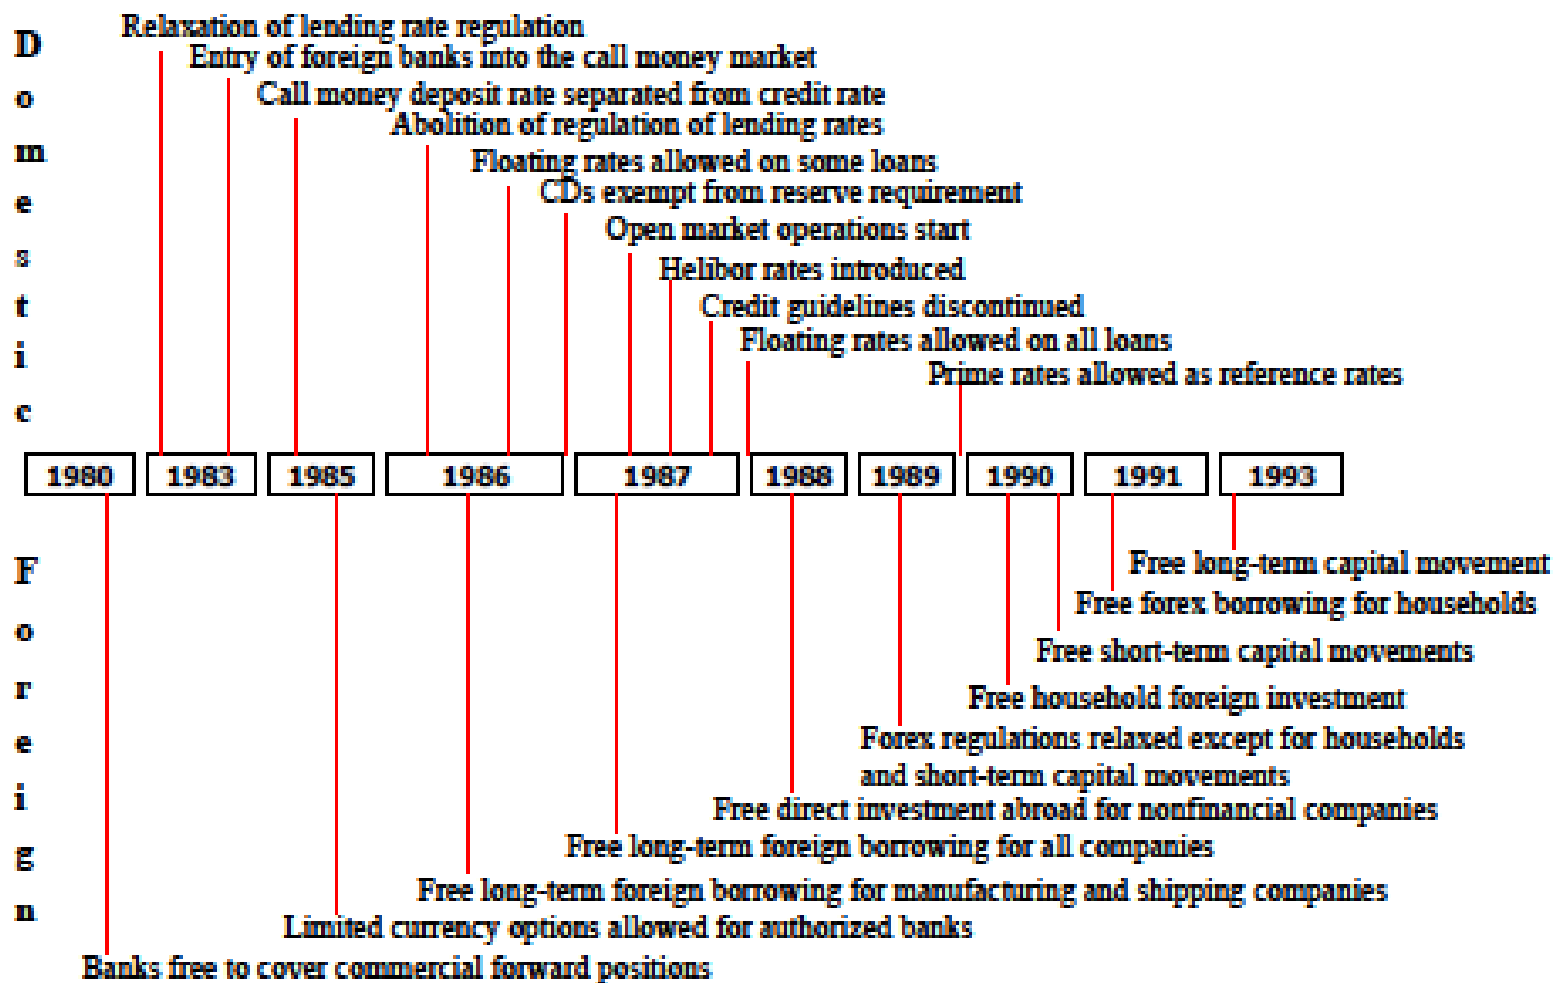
Domestic

Relaxation of lending rate regulation
Entry of foreign banks into the call money market
Call money deposit rate separated from credit rate
Abolition of regulation of lending rates
Floating rates allowed on some loans
CDs exempt from reserve requirement
Open market operations start
Helibor rates introduced
Credit guidelines discontinued
Floating rates allowed on all loans
Prime rates allowed as reference rates

1980 1983 1985 1986 1987 1988 1989 1990 1991 1993

Foreign

Free long-term capital movement
Free forex borrowing for households
Free short-term capital movements
Free household foreign investment
Forex regulations relaxed except for households and short-term capital movements
Free direct investment abroad for nonfinancial companies
Free long-term foreign borrowing for all companies
Free long-term foreign borrowing for manufacturing and shipping companies
Limited currency options allowed for authorized banks
Banks free to cover commercial forward positions